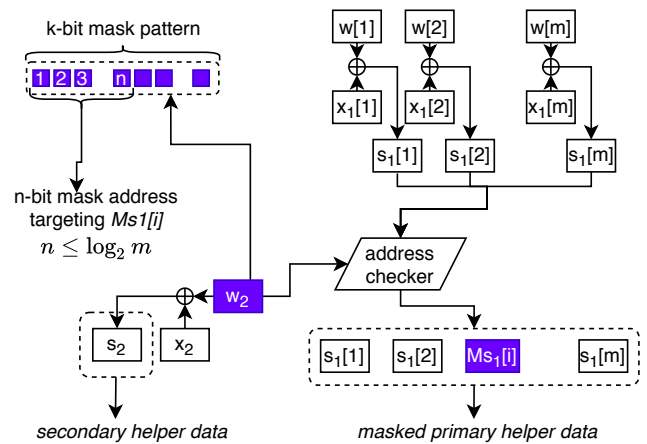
k-bit mask pattern

1 2 3 n

n-bit mask address targeting *Ms1[i]*

$n \leq \log_2 m$

w[1]
w[2]
w[m]

$x_1[1]$
$x_1[2]$
$x_1[m]$

$s_1[1]$
$s_1[2]$
$s_1[m]$

address checker

$w_2$

$s_2$

$x_2$

$s_1[1]$ $s_1[2]$ $Ms_1[i]$ $s_1[m]$

*secondary helper data*

*masked primary helper data*